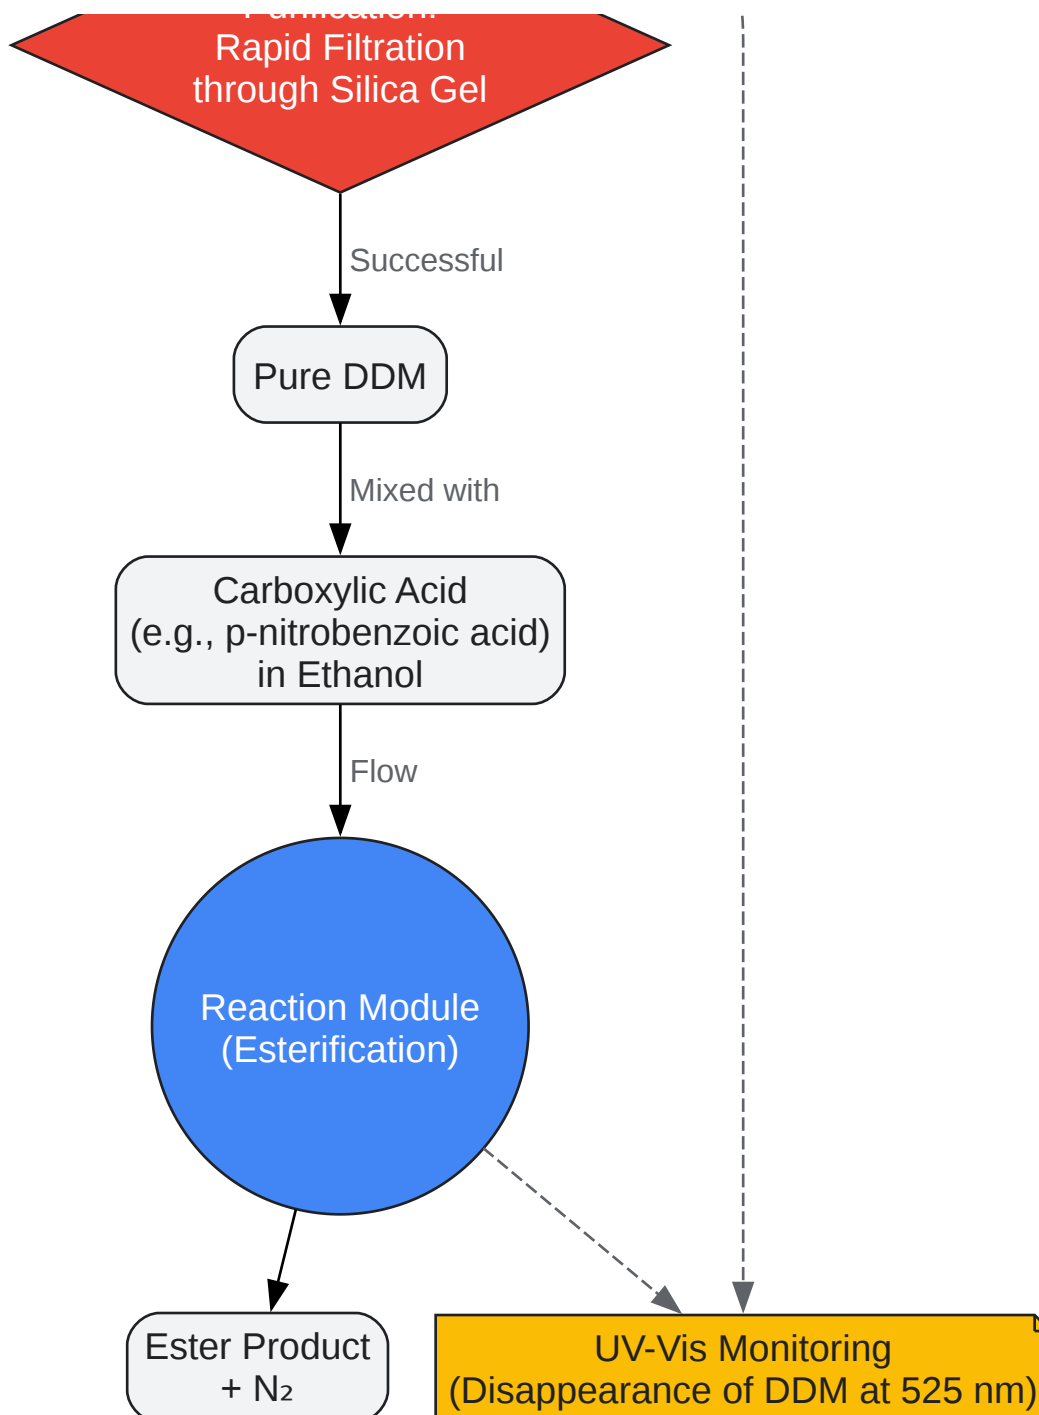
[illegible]
Rapid Filtration through Silica Gel

Successful

Pure DDM

Mixed with

Carboxylic Acid (e.g., p-nitrobenzoic acid) in Ethanol

Flow

Reaction Module (Esterification)

Ester Product + $N_2$

UV-Vis Monitoring (Disappearance of DDM at 525 nm)